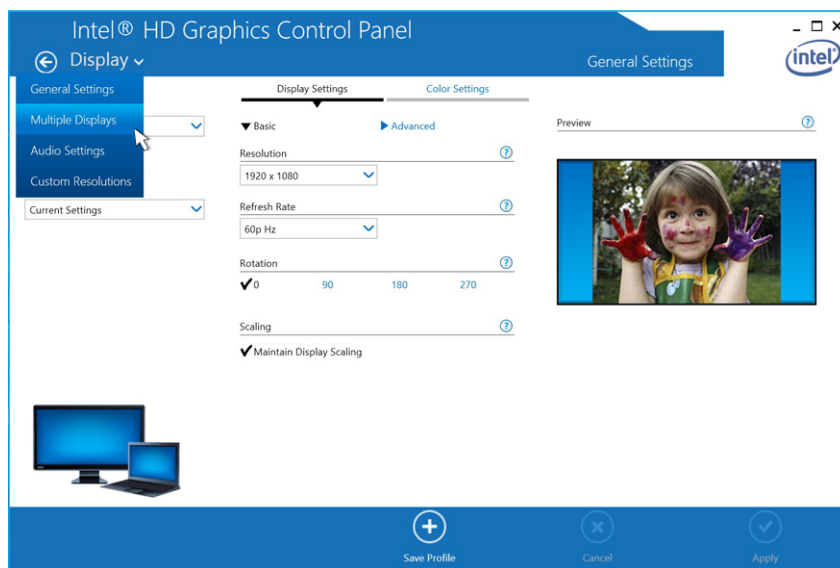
Intel® HD Graphics Control Panel

Display

General Settings

intel

General Settings
Multiple Displays
Audio Settings
Custom Resolutions

Current Settings

Display Settings
Color Settings

▼ Basic
▶ Advanced

Resolution
1920 x 1080

Refresh Rate
60p Hz

Rotation
✔0 90 180 270

Scaling
✔Maintain Display Scaling

Preview

Save Profile
Cancel
Apply